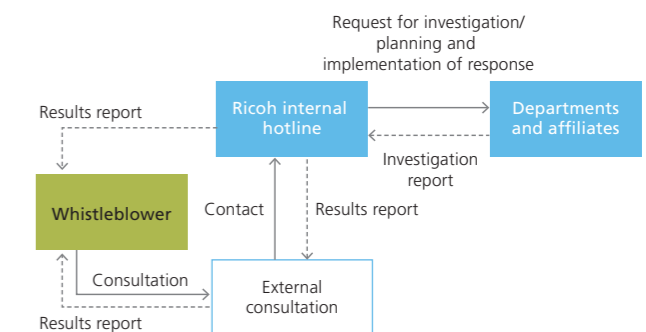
Request for investigation/ planning and implementation of response

Results report

Ricoh internal hotline

Departments and affiliates

Investigation report

Whistleblower

Contact

Results report

Consultation

External consultation

Results report